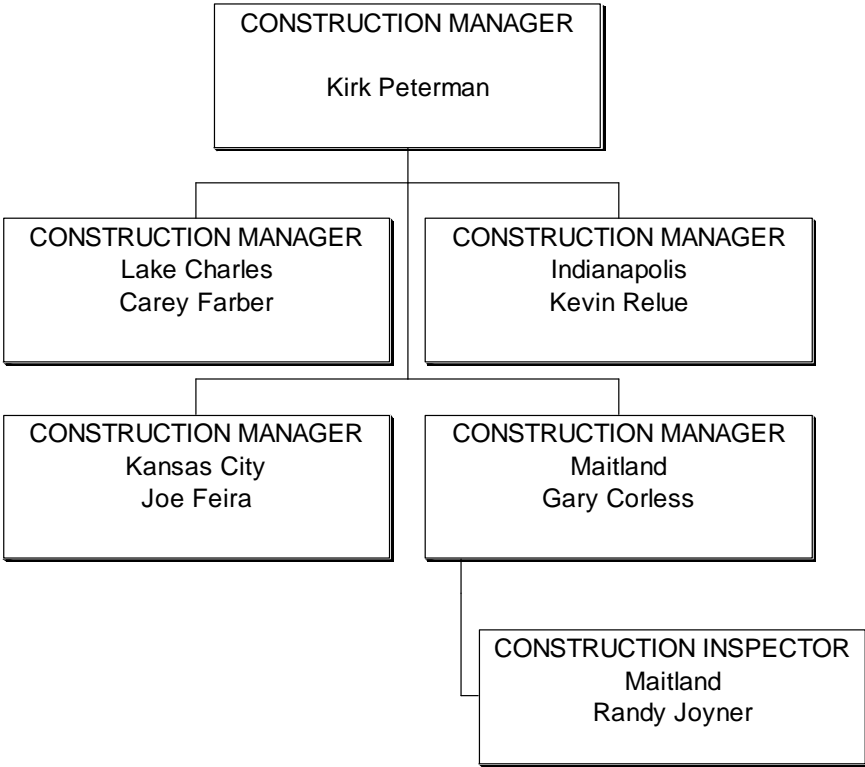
CONSTRUCTION MANAGER
Kirk Peterman

CONSTRUCTION MANAGER
Lake Charles
Carey Farber

CONSTRUCTION MANAGER
Indianapolis
Kevin Relue

CONSTRUCTION MANAGER
Kansas City
Joe Feira

CONSTRUCTION MANAGER
Maitland
Gary Corless

CONSTRUCTION INSPECTOR
Maitland
Randy Joyner